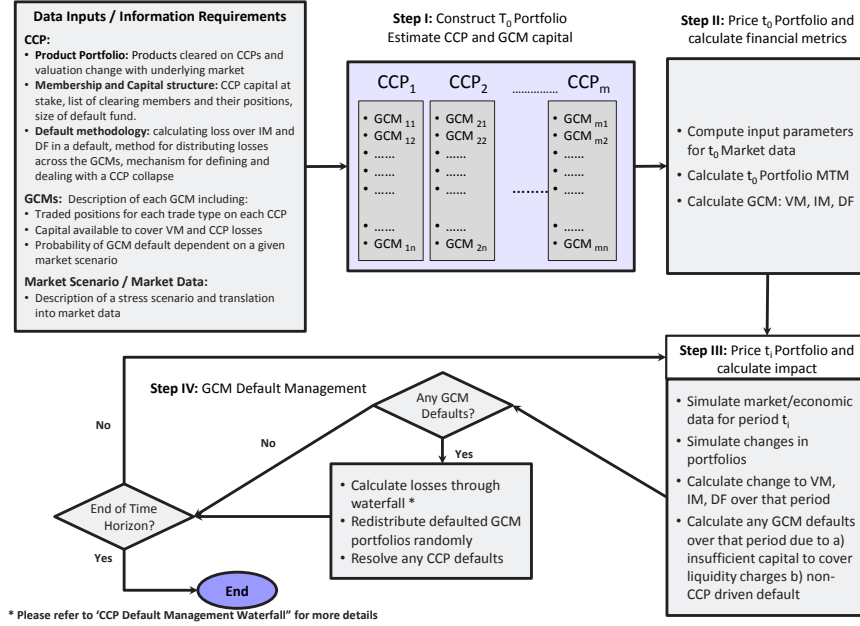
**Data Inputs / Information Requirements**

**CCP:**
- **Product Portfolio:** Products cleared on CCPs and valuation change with underlying market
- **Membership and Capital structure:** CCP capital at stake, list of clearing members and their positions, size of default fund.
- **Default methodology:** calculating loss over IM and DF in a default, method for distributing losses across the GCMs, mechanism for defining and dealing with a CCP collapse

**GCMs:** Description of each GCM including:
- Traded positions for each trade type on each CCP
- Capital available to cover VM and CCP losses
- Probability of GCM default dependent on a given market scenario

**Market Scenario / Market Data:**
- Description of a stress scenario and translation into market data

**Step I:** Construct $T_0$ Portfolio
Estimate CCP and GCM capital

$CCP_1$ $CCP_2$ …………… $CCP_m$

- GCM $_{11}$
- GCM $_{12}$
- ……
- ……
- ……
- ……
- GCM $_{1n}$

- GCM $_{21}$
- GCM $_{22}$
- ……
- ……
- ……
- ……
- GCM $_{2n}$

……..

- GCM $_{m1}$
- GCM $_{m2}$
- ……
- ……
- ……
- ……
- GCM $_{mn}$

**Step II:** Price $t_0$ Portfolio and calculate financial metrics

- Compute input parameters for $t_0$ Market data
- Calculate $t_0$ Portfolio MTM
- Calculate GCM: VM, IM, DF

**Step III:** Price $t_i$ Portfolio and calculate impact

- Simulate market/economic data for period $t_i$
- Simulate changes in portfolios
- Calculate change to VM, IM, DF over that period
- Calculate any GCM defaults over that period due to a) insufficient capital to cover liquidity charges b) non-CCP driven default

**Step IV:** GCM Default Management

Any GCM Defaults?

Yes

No

No

- Calculate losses through waterfall *
- Redistribute defaulted GCM portfolios randomly
- Resolve any CCP defaults

End of Time Horizon?

Yes

End

* Please refer to 'CCP Default Management Waterfall" for more details